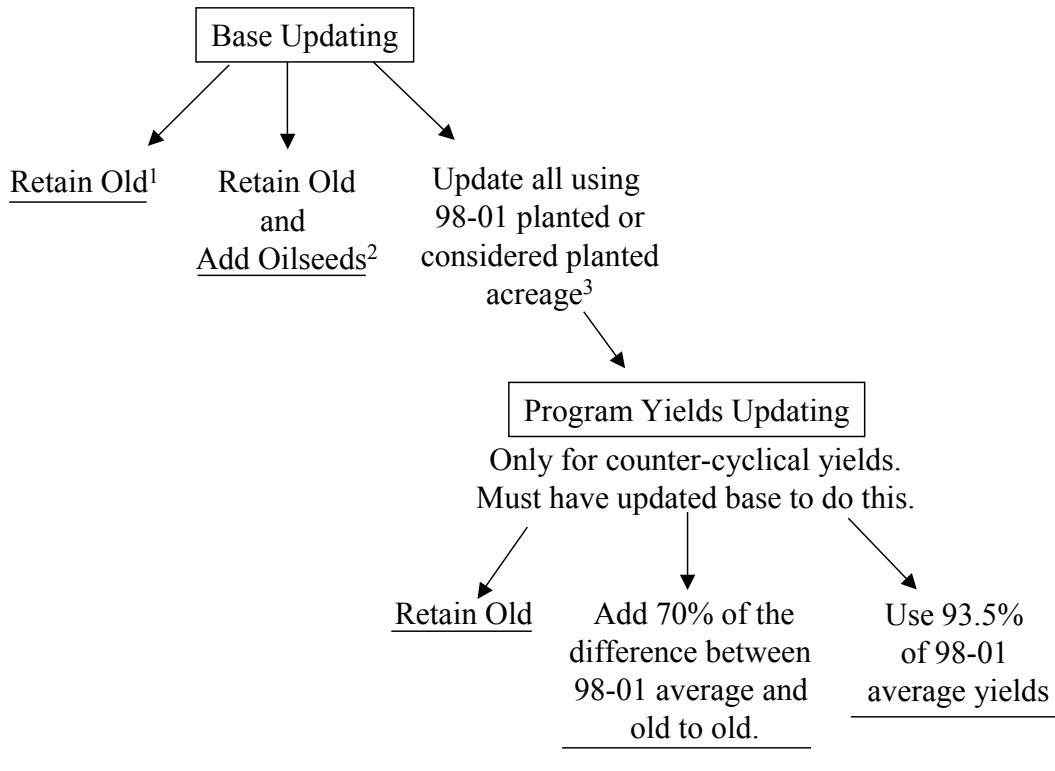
Base Updating

Retain Old$^1$

Retain Old and Add Oilseeds$^2$

Update all using 98-01 planted or considered planted acreage$^3$

Program Yields Updating

Only for counter-cyclical yields. Must have updated base to do this.

Retain Old

Add 70% of the difference between 98-01 average and old to old.

Use 93.5% of 98-01 average yields